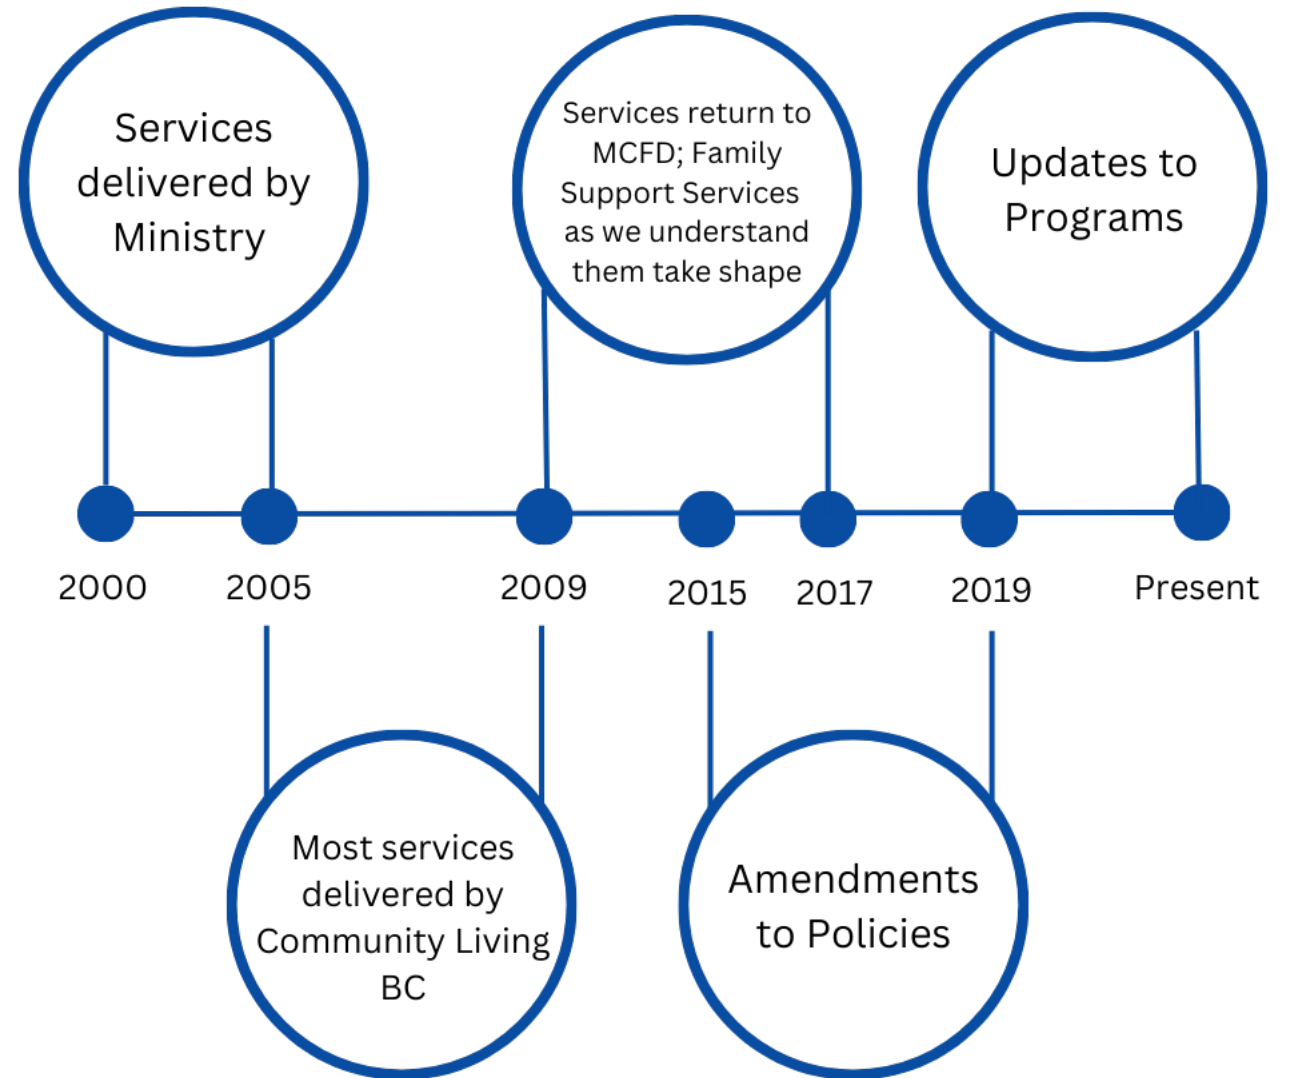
Services delivered by Ministry

Services return to MCFD; Family Support Services as we understand them take shape

Updates to Programs

2000

2005

2009

2015

2017

2019

Present

Most services delivered by Community Living BC

Amendments to Policies